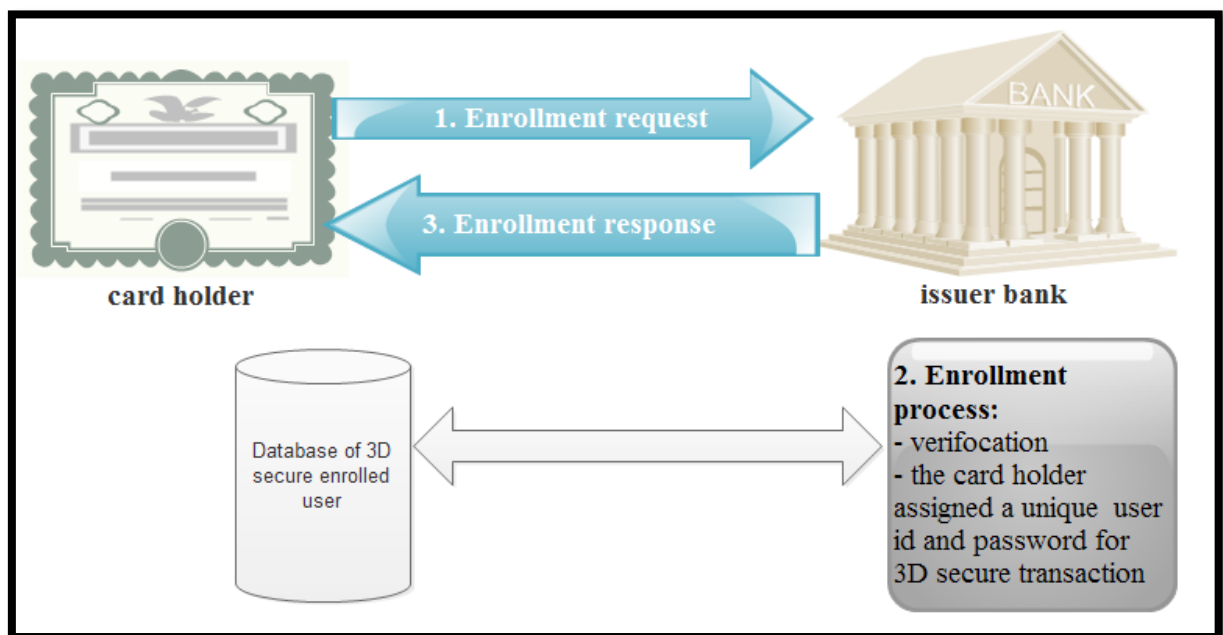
1. Enrollment request

3. Enrollment response

BANK

card holder

issuer bank

Database of 3D secure enrolled user

2. Enrollment process:
- verifocation
- the card holder assigned a unique user id and password for 3D secure transaction